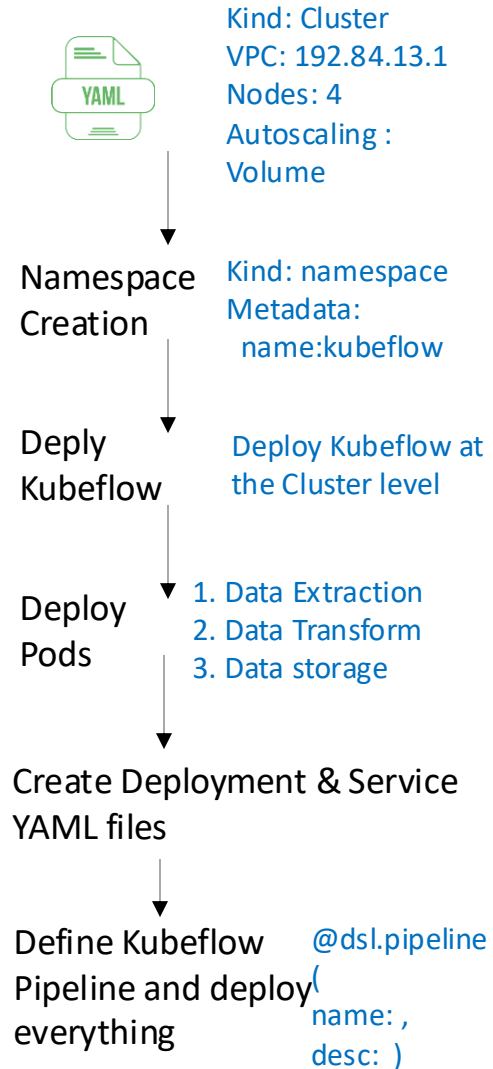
YAML

Kind: Cluster
VPC: 192.84.13.1
Nodes: 4
Autoscaling :
Volume

Namespace Creation

Kind: namespace
Metadata:
name:kubeflow

Deply Kubeflow

Deploy Kubeflow at the Cluster level

Deploy Pods

1. Data Extraction
2. Data Transform
3. Data storage

Create Deployment & Service YAML files

Define Kubeflow Pipeline and deploy everything

@dsl.pipeline
(
name: ,
desc: )